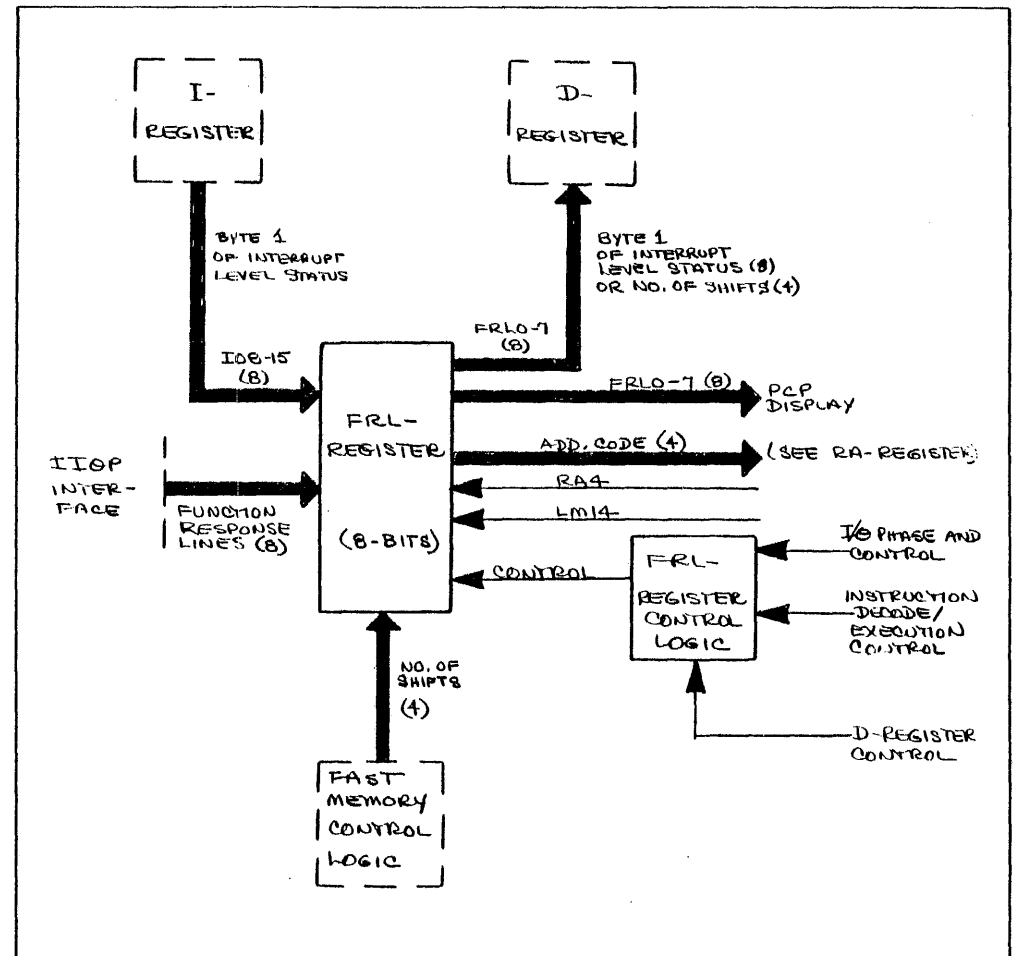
I-
REGISTER

D-
REGISTER

BYTE 1
OF INTERRUPT
LEVEL STATUS

BYTE 1
OF INTERRUPT
LEVEL STATUS (8)
OR NO. OF SHIFTS (4)

FRL0-7
(8)

IOB-15
(8)

FRL-
REGISTER

(8-BITS)

FRL0-7 (8)

PCP
DISPLAY

ADD. CODE (4)

(SEE RA-REGISTER)

RA4

LM14

IIOP
INTER-
FACE

FUNCTION
RESPONSE
LINES (8)

CONTROL

FRL-
REGISTER
CONTROL
LOGIC

I/O PHASE AND
CONTROL

INSTRUCTION
DECODE/
EXECUTION
CONTROL

D-REGISTER
CONTROL

NO. OF
SHIFTS
(4)

FAST
MEMORY
CONTROL
LOGIC